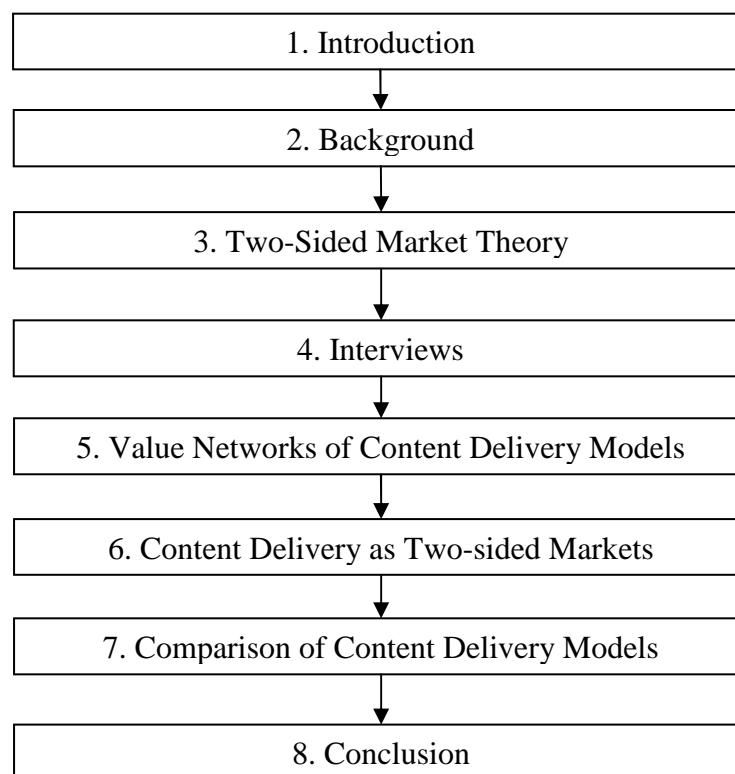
1. Introduction

2. Background

3. Two-Sided Market Theory

4. Interviews

5. Value Networks of Content Delivery Models

6. Content Delivery as Two-sided Markets

7. Comparison of Content Delivery Models

8. Conclusion